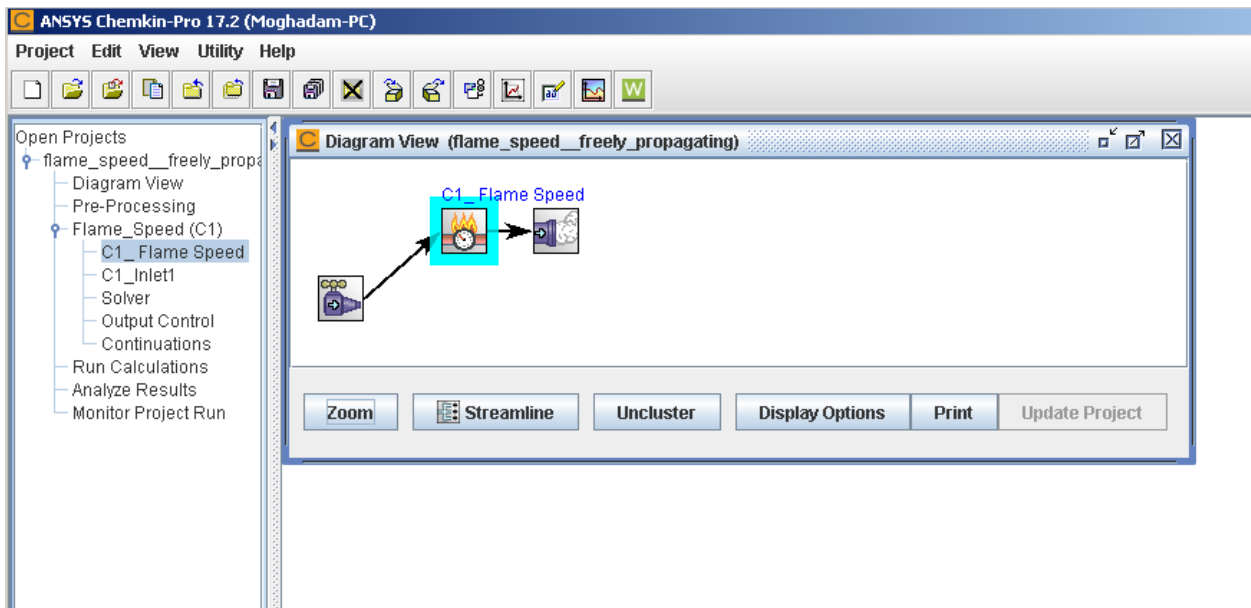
ANSYS Chemkin-Pro 17.2 (Moghadam-PC)

Project Edit View Utility Help

Open Projects
flame_speed__freely_propa
Diagram View
Pre-Processing
Flame_Speed (C1)
C1_ Flame Speed
C1_Inlet1
Solver
Output Control
Continuations
Run Calculations
Analyze Results
Monitor Project Run

Diagram View (flame_speed__freely_propagating)

C1_ Flame Speed

Zoom
Streamline
Uncluster
Display Options
Print
Update Project